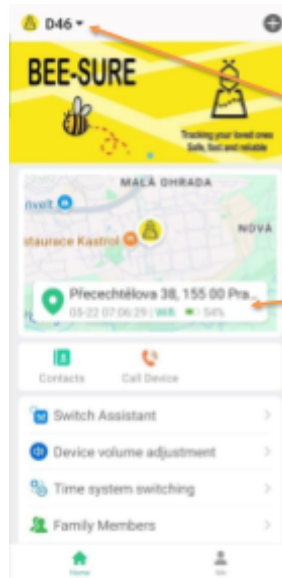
D46

BEE-SURE

Tracking your loved ones
Safe, fast and reliable

MALÁ OHRADA
NOVÁ
nvelt
staurace Kastrol

Přecechtělova 38, 155 00 Pra...
05-22 07:06:29 | Wifi | 54%

Contacts
Call Device

Switch Assistant
Device volume adjustment
Time system switching
Family Members

Home
Me